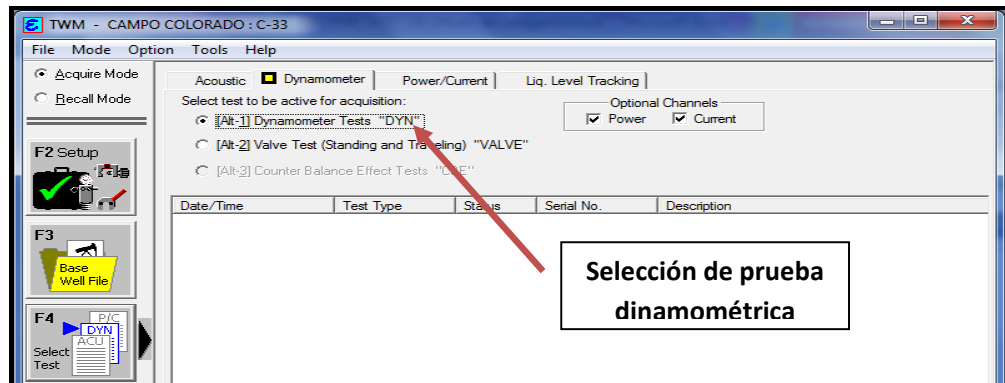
TWM - CAMPO COLORADO : C-33

File Mode Option Tools Help

Acquire Mode
Recall Mode

F2 Setup

F3
Base Well File

F4
P/C
DYN
ACU
Select Test

Acoustic | Dynamometer | Power/Current | Liq. Level Tracking

Select test to be active for acquisition:
[Alt-1] Dynamometer Tests "DYN"
[Alt-2] Valve Test (Standing and Traveling) "VALVE"
[Alt-3] Counter Balance Effect Tests "CBE"

Optional Channels
Power
Current

| Date/Time | Test Type | Status | Serial No. | Description |
|---|---|---|---|---|

Selección de prueba dinamométrica